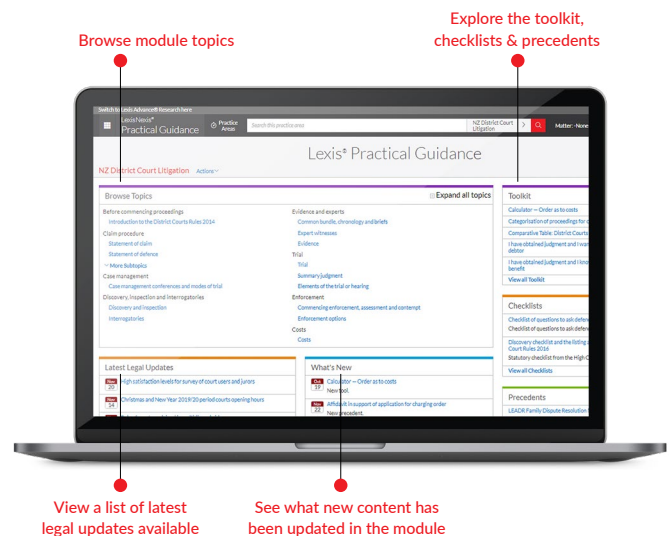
Browse module topics

Explore the toolkit, checklists & precedents

Switch to Lexis Advance® Research here

Lexis Nexis® Practical Guidance

Practice Areas

Search this practice area

NZ District Court Litigation

Matter : None

Lexis® Practical Guidance

NZ District Court Litigation Actions

Browse Topics

Expand all topics

Before commencing proceedings

Introduction to the District Courts Rules 2014

Claim procedure

Statement of claim

Statement of defence

More Subtopics

Case management

Case management conferences and modes of trial

Discovery, Inspection and Interrogatories

Discovery and inspection

Interrogatories

Evidence and experts

Common bundle, chronology and briefs

Expert witnesses

Evidence

Trial

Trial

Summary judgment

Elements of the trial or hearing

Enforcement

Commencing enforcement, assessment and contempt

Enforcement options

Costs

Costs

Toolkit

Calculator — Order as to costs

Categorisation of proceedings for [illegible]

Comparative Table: District Courts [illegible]

I have obtained judgment and I wan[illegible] debtor

I have obtained judgment and I kno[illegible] benefit

View all Toolkit

Checklists

Checklist of questions to ask defen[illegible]

Checklist of questions to ask defen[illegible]

Discovery checklist and the listing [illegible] Court Rules 2016

Statutory checklist from the High C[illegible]

View all Checklists

Precedents

LEADR Family Dispute Resolution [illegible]

Latest Legal Updates

Nov 25 High satisfaction levels for survey of court users and jurors

Nov 24 Christmas and New Year 2019/20 period courts opening hours

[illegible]

What's New

Oct 17 Calculator — Order as to costs
New tool.

Nov 22 Affidavit in support of application for charging order
New precedent.

View a list of latest legal updates available

See what new content has been updated in the module